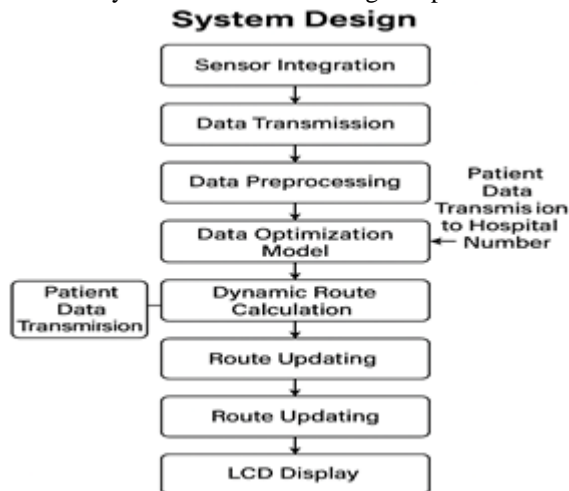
System Design

Sensor Integration

Data Transmission

Data Preprocessing

Patient Data Transmision to Hospital Number

Data Optimization Model

Patient Data Transmirsion

Dynamic Route Calculation

Route Updating

Route Updating

LCD Display